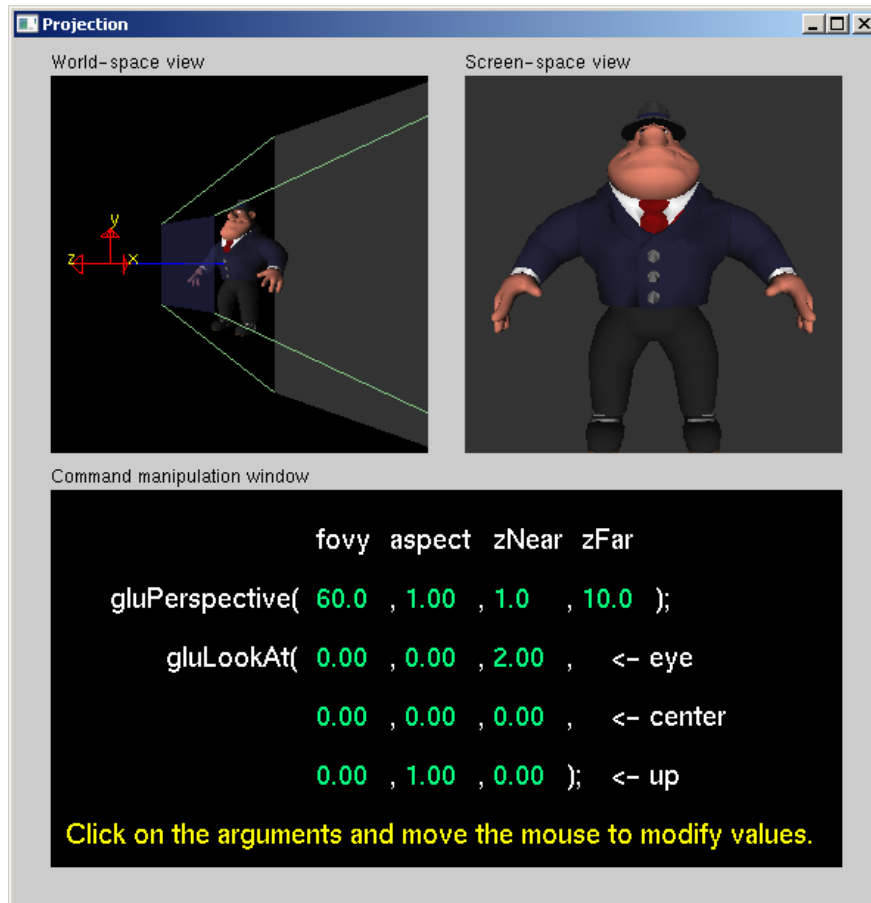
Projection

World-space view

y
z
x

Screen-space view

Command manipulation window

fovy aspect zNear zFar

gluPerspective( 60.0 , 1.00 , 1.0 , 10.0 );

gluLookAt( 0.00 , 0.00 , 2.00 , <- eye

0.00 , 0.00 , 0.00 , <- center

0.00 , 1.00 , 0.00 ); <- up

Click on the arguments and move the mouse to modify values.